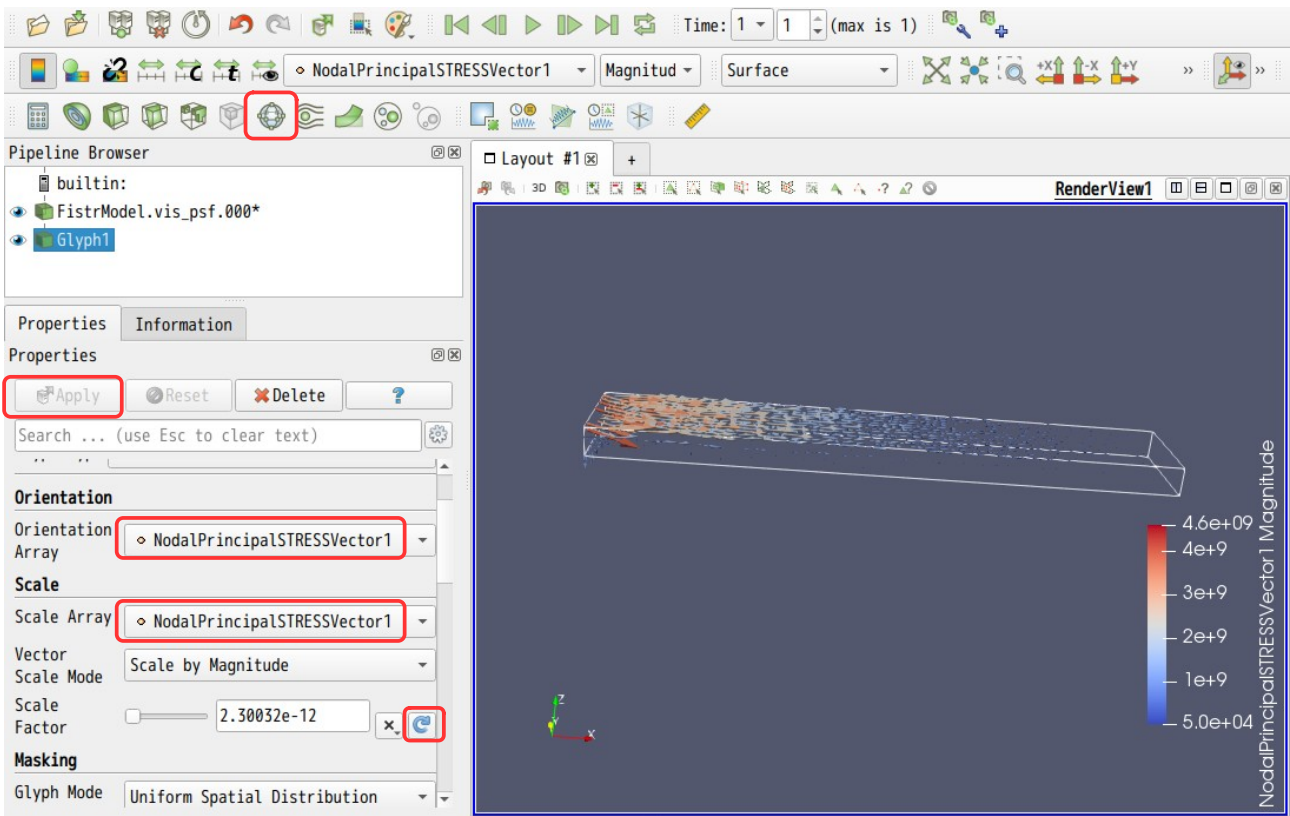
Time: 1 1 (max is 1)

NodalPrincipalSTRESSVector1 Magnitud Surface

Pipeline Browser
builtin:
FistrModel.vis_psf.000*
Glyph1

Layout #1 +

3D RenderView1

Properties Information

Properties

Apply Reset Delete ?

Search ... (use Esc to clear text)

Orientation
Orientation Array NodalPrincipalSTRESSVector1
Scale
Scale Array NodalPrincipalSTRESSVector1
Vector Scale Mode Scale by Magnitude
Scale Factor 2.30032e-12
Masking
Glyph Mode Uniform Spatial Distribution

4.6e+09
4e+9
3e+9
2e+9
1e+9
5.0e+04
NodalPrincipalSTRESSVector1 Magnitude

z
y
x